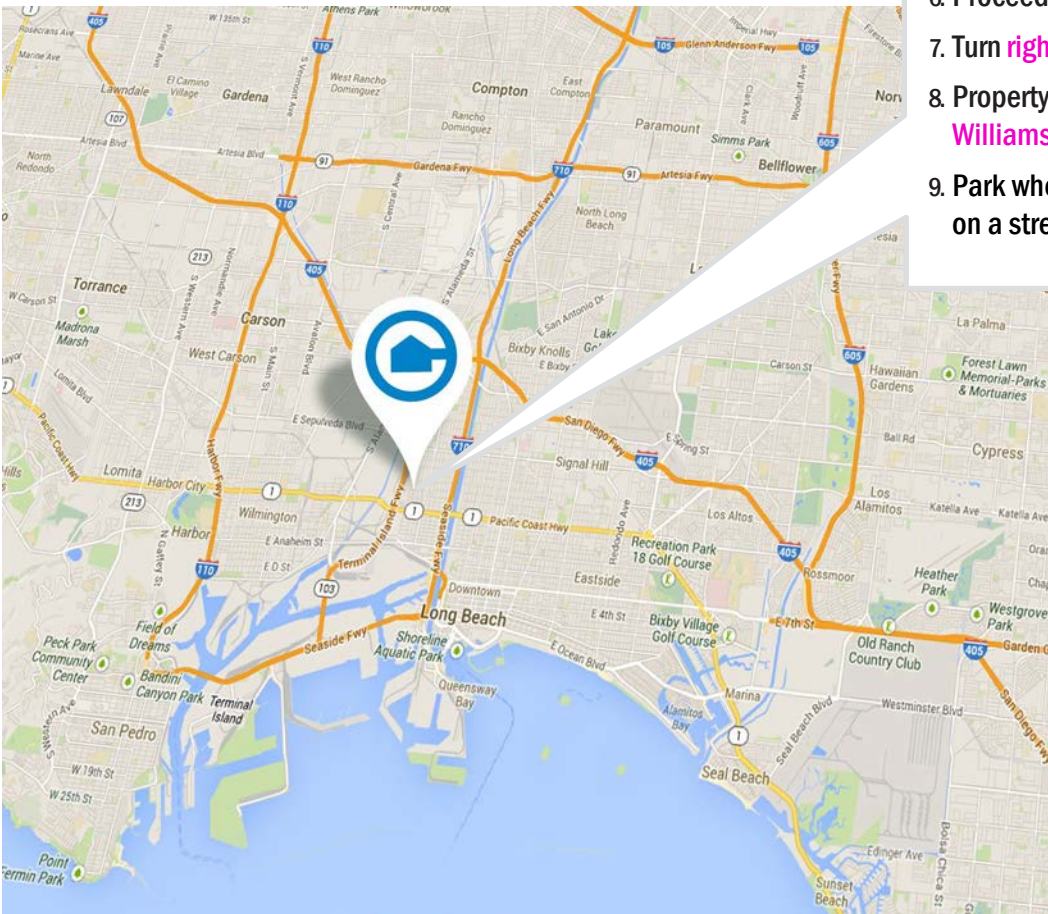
6. Proceed
7. Turn righ
8. Property
Williams
9. Park whe
on a stre

W 135th St
Athens Park
Willowbrook
Rosecrans Ave
Marine Ave
405
110
105
Glenn Anderson Fwy
105
Firestone Bl
El Camino Village
Lawndale
Gardena
West Rancho Dominguez
Compton
East Compton
Norw
107
Rancho Dominguez
Paramount
Simms Park
605
Artesia Blvd
North Redondo
Artesia Blvd
91
Gardena Fwy
710
91
Artesia Fwy
Bellflower
110
North Long Beach
Long Beach Fwy
213
405
Torrance
W Carson St
E San Antonio Dr
Madrona Marsh
Carson
Lake
La Palma
West Carson
Bixby Knolls
E Bixby
Carson St
605
Hawaiian Gardens
Forest Lawn Memorial-Parks & Mortuaries
E Sepulveda Blvd
San Diego Fwy
E Spring St
710
405
Ball Rd
Cypress
Lomita
Harbor City
1
Signal Hill
213
1
1
Pacific Coast Hwy
Los Alamitos
Katella Ave
Katella Ave
Harbor
Wilmington
Los Altos
E Anaheim St
Recreation Park 18 Golf Course
405
110
E O St
Terminal Island Fwy
103
Downtown
Eastside
Rossmoor
Heather Park
Long Beach
E 4th St
Bixby Village Golf Course
E 7th St
Westgrove Park
Field of Dreams
Seaside Fwy
Shoreline Aquatic Park
Old Ranch Country Club
405
Garden G
Peck Park Community Center
Bandini Canyon Park
E Ocean Blvd
Terminal Island
Queensway Bay
Marina
Westminster Blvd
San Pedro
Alamitos Bay
1
Seal Beach Blvd
W 19th St
Seal Beach
W 25th St
Edinger Ave
Point Fermin Park
Sunset Beach
Bolsa Chica St
San Diego Fwy
Harbor Fwy
Seaside Fwy
Alameda St
Normandie Ave
S Western Ave
Avalon Blvd
S Main St
S Central Ave
N Gaffey St
Redondo Ave
Pacific Coast Hwy
Lomita Blvd
S Vermont Ave
Clark Ave
Woodruff Ave